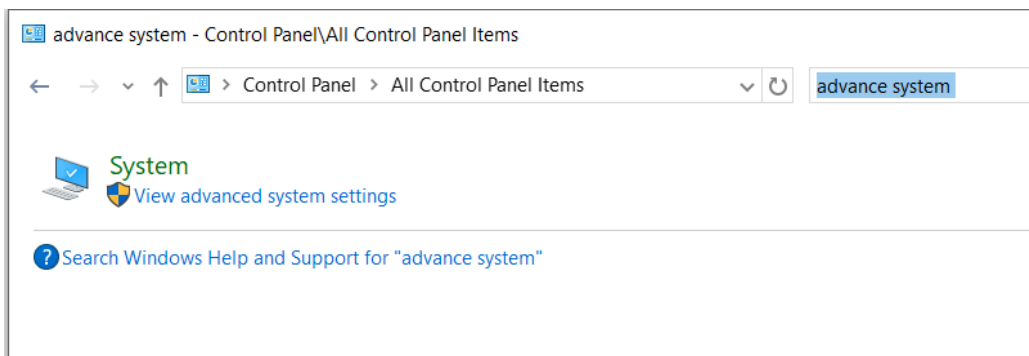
advance system - Control Panel\All Control Panel Items

Control Panel > All Control Panel Items

advance system

System

View advanced system settings

Search Windows Help and Support for "advance system"